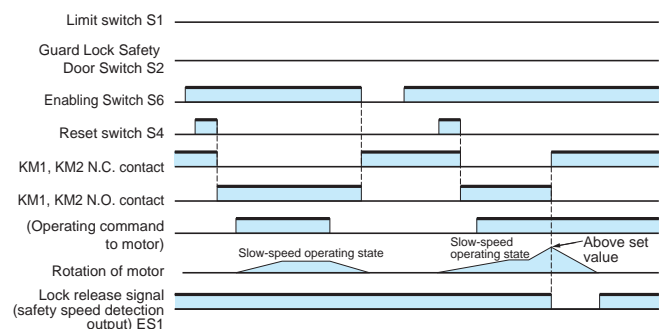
Limit switch S1

Guard Lock Safety Door Switch S2

Enabling Switch S6

Reset switch S4

KM1, KM2 N.C. contact

KM1, KM2 N.O. contact

(Operating command to motor)

Slow-speed operating state

Slow-speed operating state

Above set value

Rotation of motor

Lock release signal (safety speed detection output) ES1